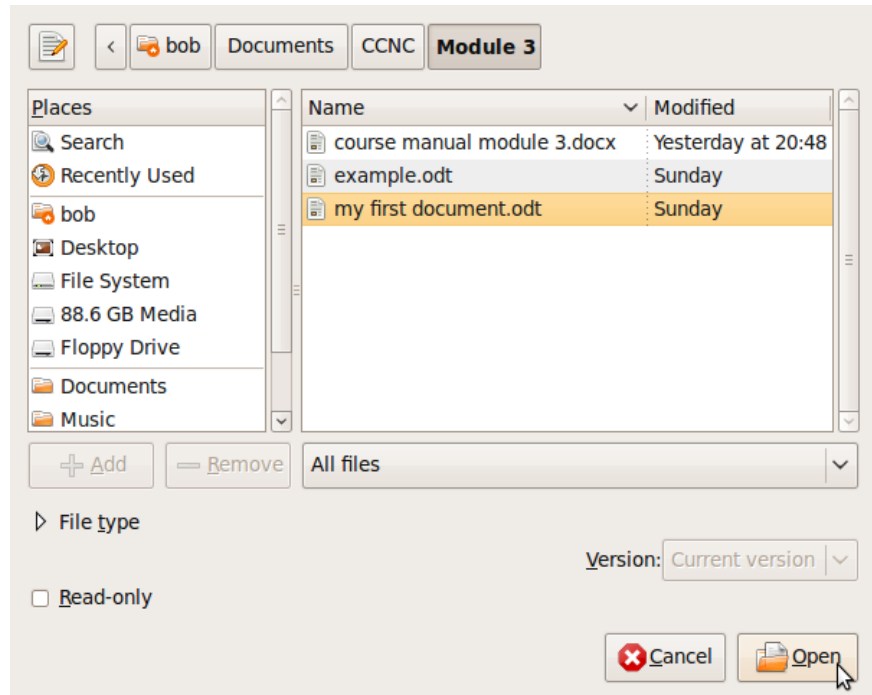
bob Documents CCNC **Module 3**

Places
Search
Recently Used
bob
Desktop
File System
88.6 GB Media
Floppy Drive
Documents
Music

| Name | Modified |
|---|---|
| course manual module 3.docx | Yesterday at 20:48 |
| example.odt | Sunday |
| my first document.odt | Sunday |

Add
Remove
All files

File type

Version: Current version

Read-only

Cancel
Open